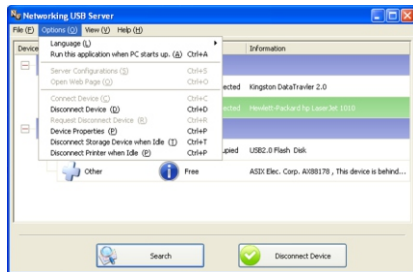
Networking USB Server

File (F) Options (O) View (V) Help (H)

Device

Language (L)
Run this application when PC starts up. (A) Ctrl+A
Server Configurations (S) Ctrl+S
Open Web Page (O) Ctrl+O
Connect Device (C) Ctrl+C
Disconnect Device (D) Ctrl+D
Request Disconnect Device (R) Ctrl+R
Device Properties (P) Ctrl+P
Disconnect Storage Device when Idle (T) Ctrl+T
Disconnect Printer when Idle (P) Ctrl+P

Information

ected Kingston DataTraveler 2.0
ected Hewlett-Packard hp LaserJet 1010
upied USB2.0 Flash Disk

Other Free ASIX Elec. Corp. AX88178 , This device is behind...

Search

Disconnect Device